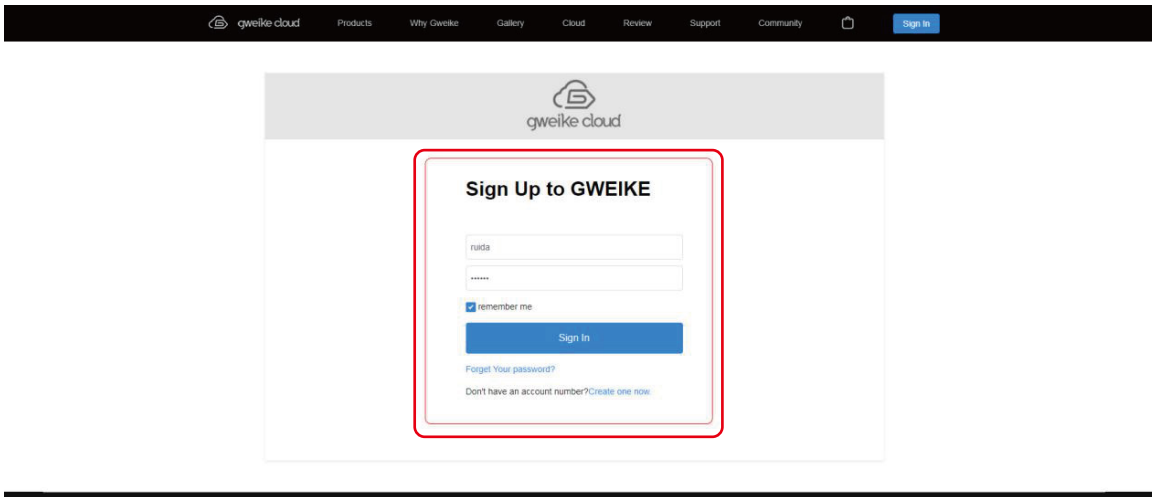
gweike cloud Products Why Gweike Gallery Cloud Review Support Community Sign In

gweike cloud

Sign Up to GWEIKE

ruida

••••••

remember me

Sign In

Forget Your password?

Don't have an account number?Create one now.